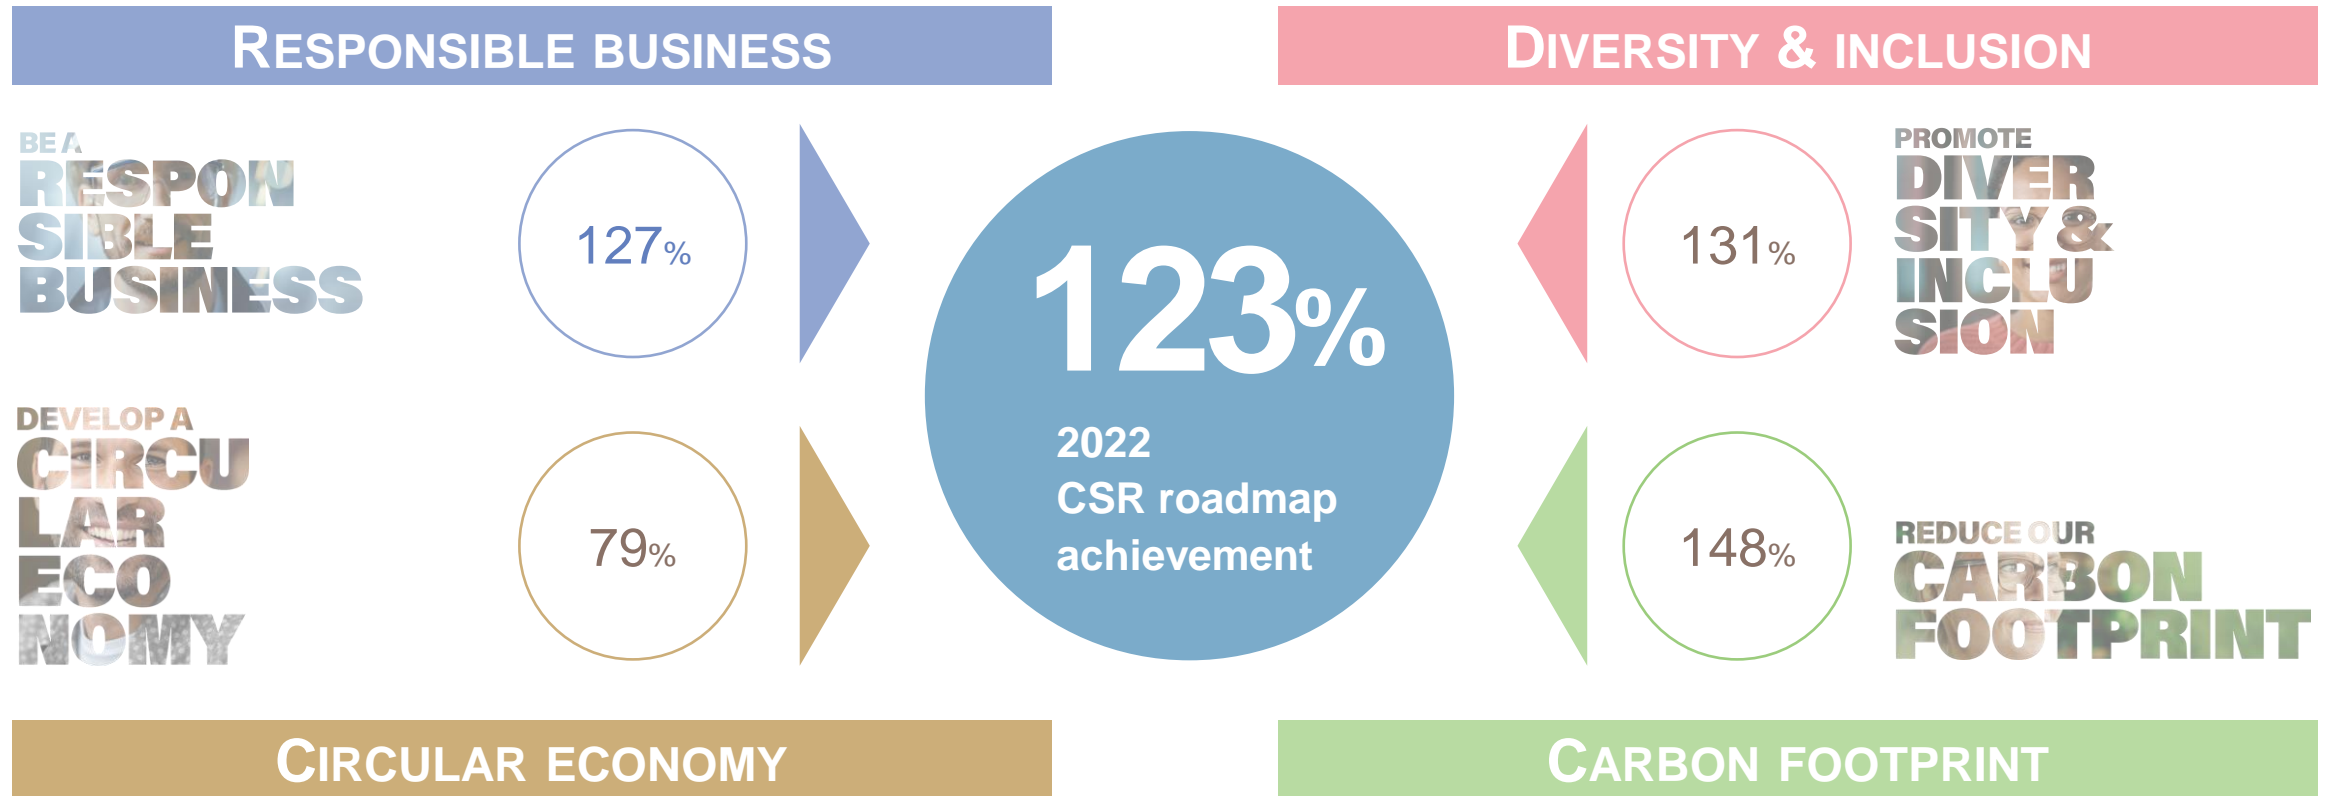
RESPONSIBLE BUSINESS

DIVERSITY & INCLUSION

BE A RESPON SIBLE BUSINESS

127%

123%

2022 CSR roadmap achievement

131%

PROMOTE DIVER SITY & INCLU SION

DEVELOP A CIRCU LAR ECO NOMY

79%

148%

REDUCE OUR CARBON FOOTPRINT

CIRCULAR ECONOMY

CARBON FOOTPRINT